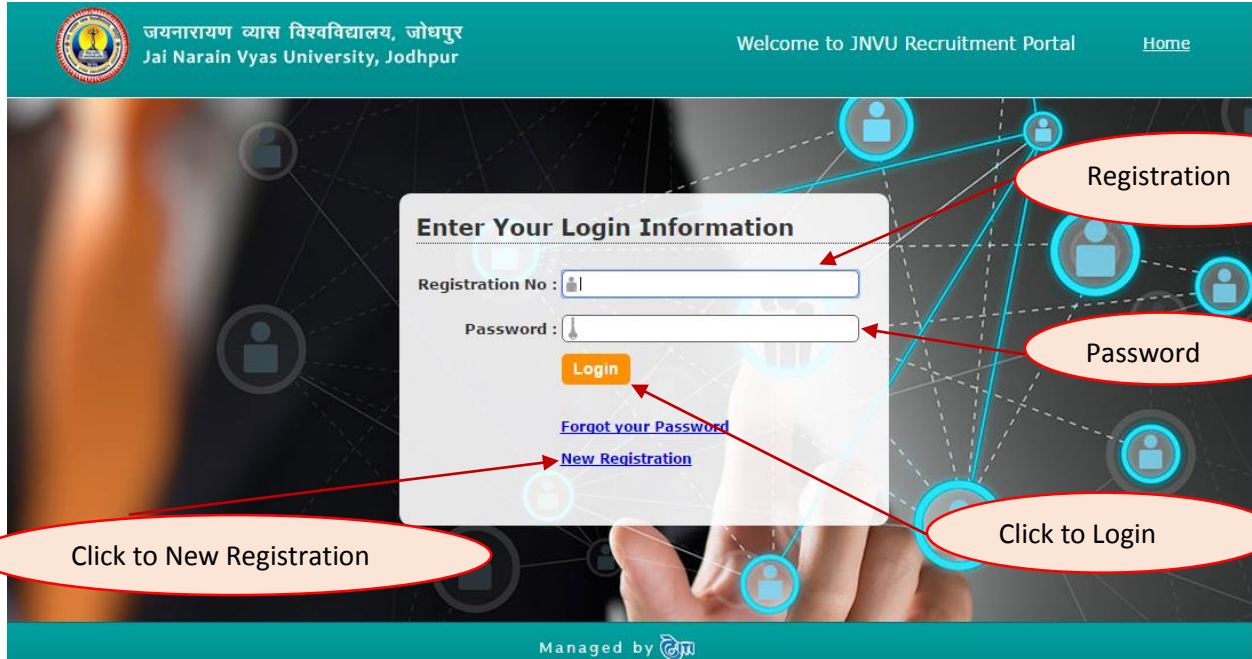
जयनारायण व्यास विश्वविद्यालय, जोधपुर
Jai Narain Vyas University, Jodhpur

Welcome to JNVU Recruitment Portal

Home

Enter Your Login Information

Registration No :

Password :

Login

Forgot your Password

New Registration

Registration

Password

Click to Login

Click to New Registration

Managed by